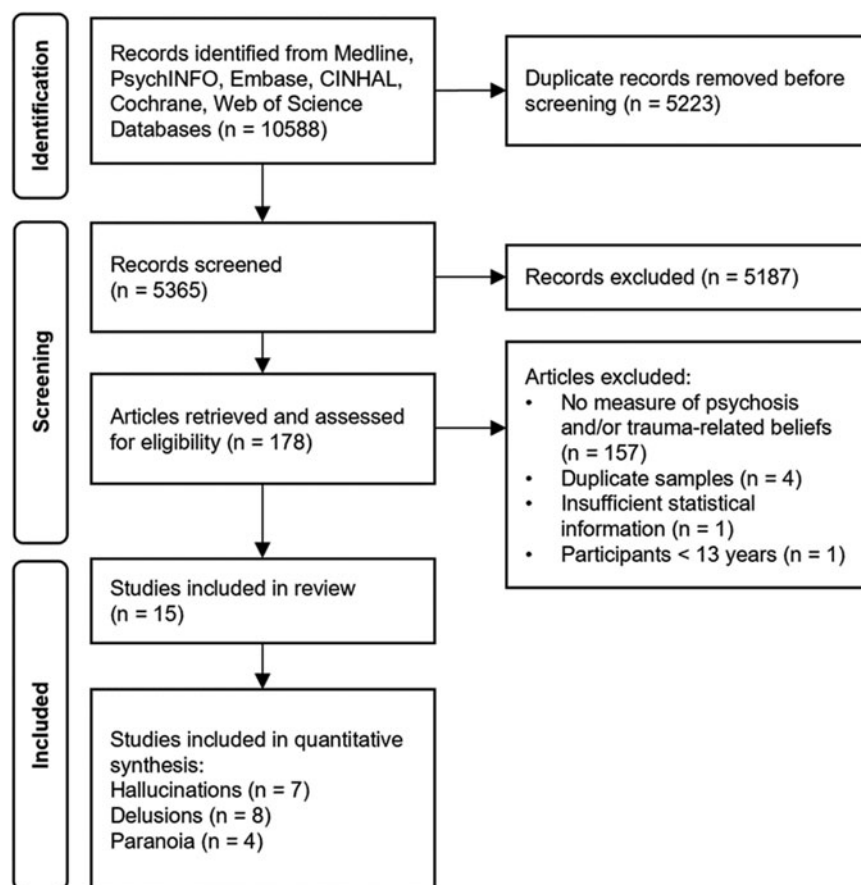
Identification

Records identified from Medline, PsychINFO, Embase, CINHAL, Cochrane, Web of Science Databases (n = 10588)

Duplicate records removed before screening (n = 5223)

Screening

Records screened (n = 5365)

Records excluded (n = 5187)

Articles retrieved and assessed for eligibility (n = 178)

Articles excluded:
• No measure of psychosis and/or trauma-related beliefs (n = 157)
• Duplicate samples (n = 4)
• Insufficient statistical information (n = 1)
• Participants < 13 years (n = 1)

Included

Studies included in review (n = 15)

Studies included in quantitative synthesis:
Hallucinations (n = 7)
Delusions (n = 8)
Paranoia (n = 4)